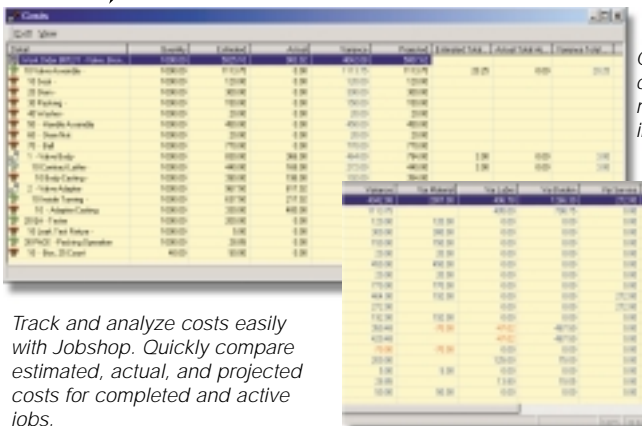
Costs

Exit View

| Detail | Quantity | Estimated | Actual | Variance | Projected | Extended Total... | Actual Total At... | Variance Total |
|---|---|---|---|---|---|---|---|---|

Track and analyze costs easily with Jobshop. Quickly compare estimated, actual, and projected costs for completed and active jobs.

C
o
n
in